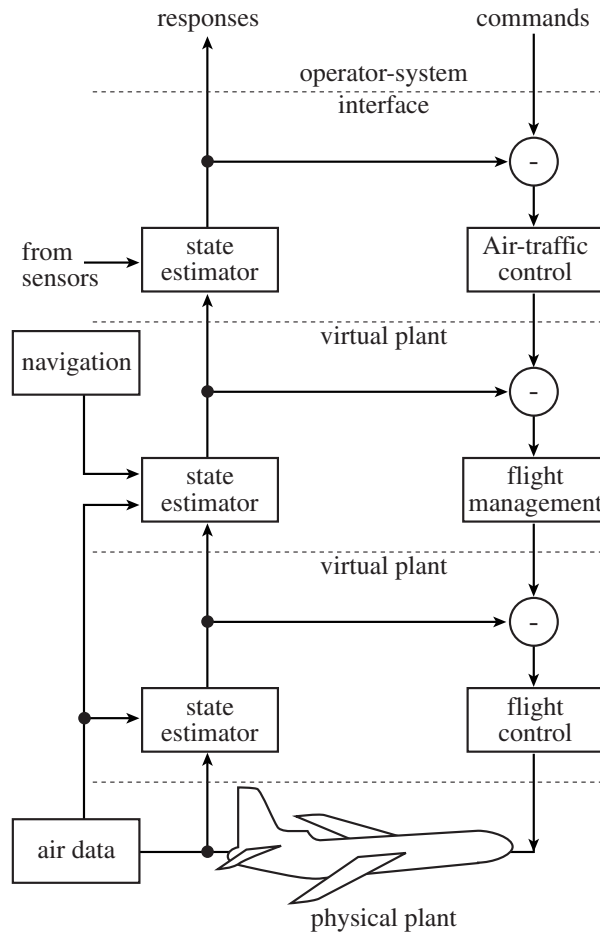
responses

commands

operator-system interface

-

from sensors

state estimator

Air-traffic control

virtual plant

navigation

-

state estimator

flight management

virtual plant

-

state estimator

flight control

air data

physical plant